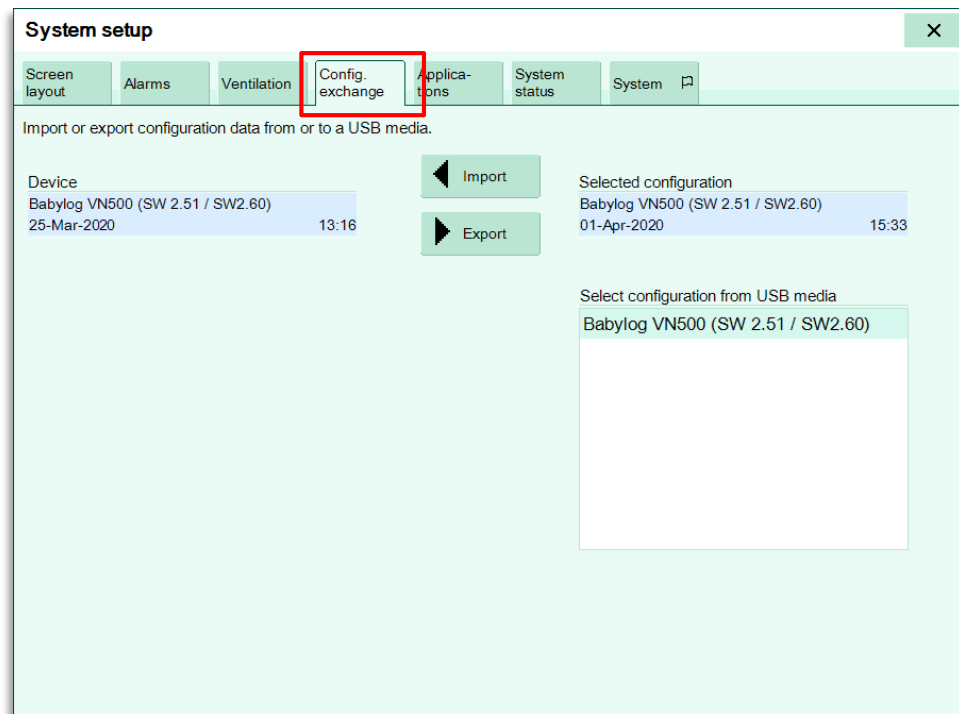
System setup

×

Screen layout | Alarms | Ventilation | Config. exchange | Applica-tions | System status | System

Import or export configuration data from or to a USB media.

Device
Babylog VN500 (SW 2.51 / SW2.60)
25-Mar-2020 13:16

Import

Export

Selected configuration
Babylog VN500 (SW 2.51 / SW2.60)
01-Apr-2020 15:33

Select configuration from USB media
Babylog VN500 (SW 2.51 / SW2.60)